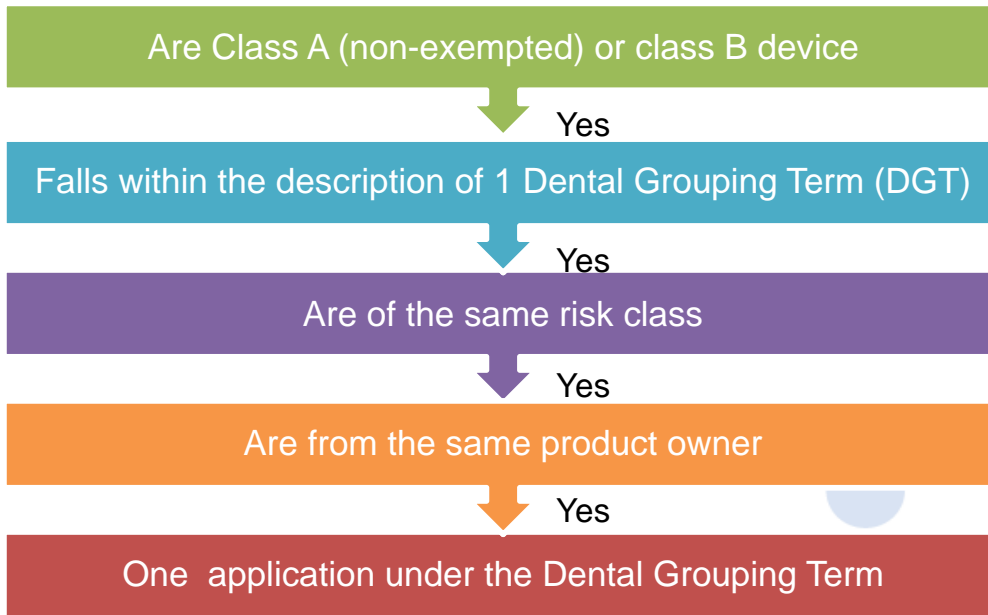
Are Class A (non-exempted) or class B device

Yes

Falls within the description of 1 Dental Grouping Term (DGT)

Yes

Are of the same risk class

Yes

Are from the same product owner

Yes

One application under the Dental Grouping Term